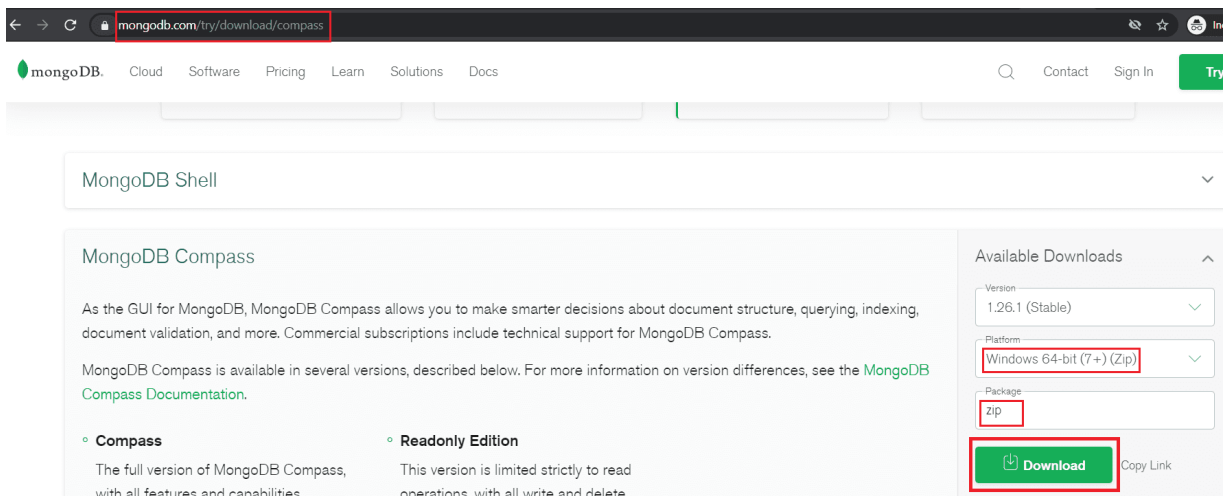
mongodb.com/try/download/compass

Inc

mongoDB. Cloud Software Pricing Learn Solutions Docs

Contact Sign In Try

MongoDB Shell

MongoDB Compass

As the GUI for MongoDB, MongoDB Compass allows you to make smarter decisions about document structure, querying, indexing, document validation, and more. Commercial subscriptions include technical support for MongoDB Compass.

MongoDB Compass is available in several versions, described below. For more information on version differences, see the MongoDB Compass Documentation.

◦ Compass

The full version of MongoDB Compass, with all features and capabilities

◦ Readonly Edition

This version is limited strictly to read operations, with all write and delete

Available Downloads

Version
1.26.1 (Stable)

Platform
Windows 64-bit (7+) (Zip)

Package
zip

Download

Copy Link